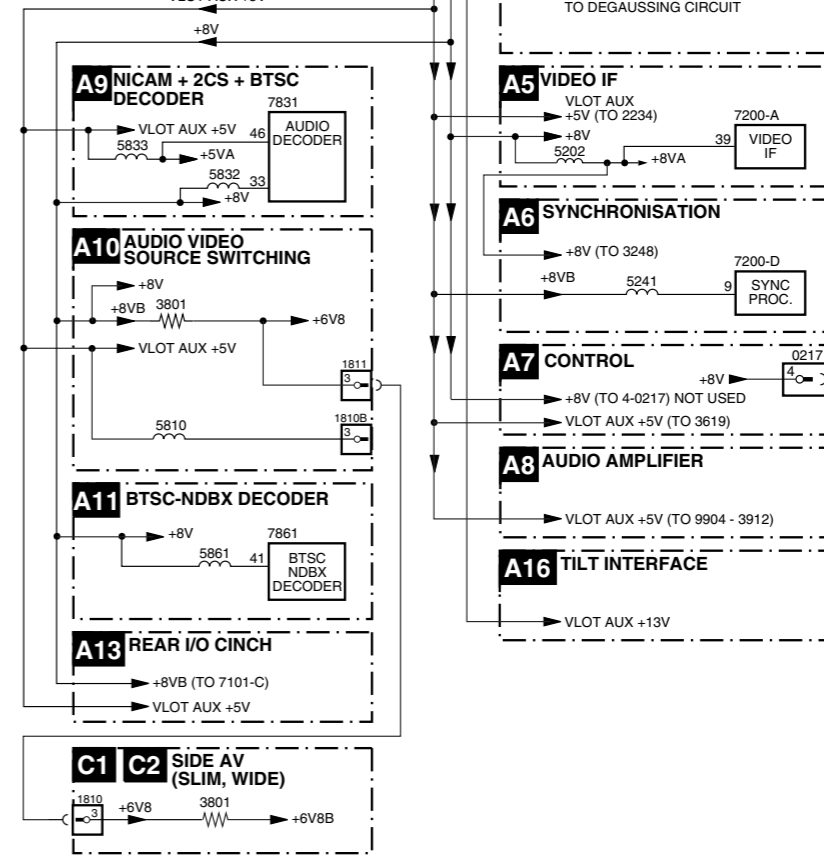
TO DEGAUSSING CIRCUIT

+8V

A9 NICAM + 2CS + BTSC DECODER

7831

VLOT AUX +5V

46

AUDIO DECODER

5833

+5VA

5832

33

+8V

A10 AUDIO VIDEO SOURCE SWITCHING

+8V

+8VB

3801

+6V8

VLOT AUX +5V

1811

3

1810B

3

5810

A11 BTSC-NDBX DECODER

+8V

7861

5861

41

BTSC NDBX DECODER

A13 REAR I/O CINCH

+8VB (TO 7101-C)

VLOT AUX +5V

C1 C2 SIDE AV (SLIM, WIDE)

1810

3

+6V8

3801

+6V8B

A5 VIDEO IF

VLOT AUX +5V (TO 2234)

7200-A

+8V

5202

+8VA

39

VIDEO IF

A6 SYNCHRONISATION

+8V (TO 3248)

7200-D

+8VB

5241

9

SYNC PROC.

A7 CONTROL

0217

+8V

4

+8V (TO 4-0217) NOT USED

VLOT AUX +5V (TO 3619)

A8 AUDIO AMPLIFIER

VLOT AUX +5V (TO 9904 - 3912)

A16 TILT INTERFACE

VLOT AUX +13V